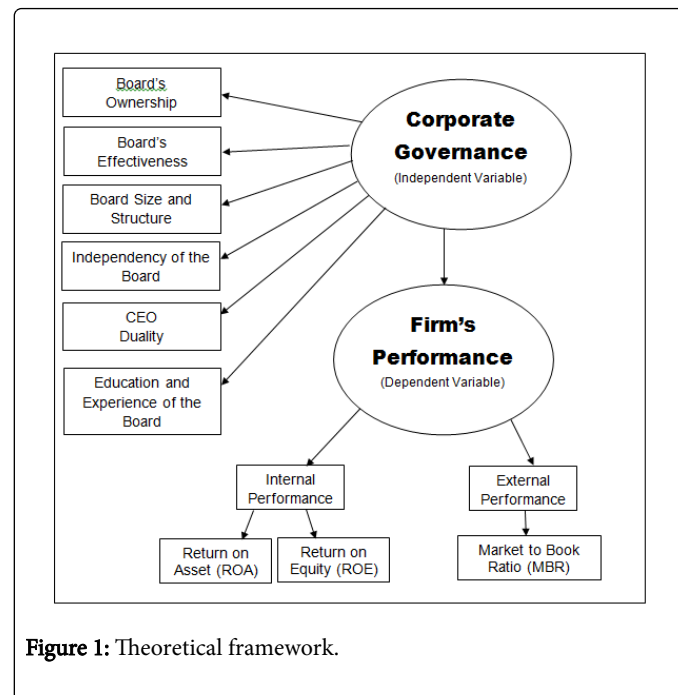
Board's Ownership

Board's Effectiveness

Board Size and Structure

Independency of the Board

CEO Duality

Education and Experience of the Board

Corporate Governance
(Independent Variable)

Firm's Performance
(Dependent Variable)

Internal Performance

External Performance

Return on Asset (ROA)

Return on Equity (ROE)

Market to Book Ratio (MBR)

Figure 1: Theoretical framework.